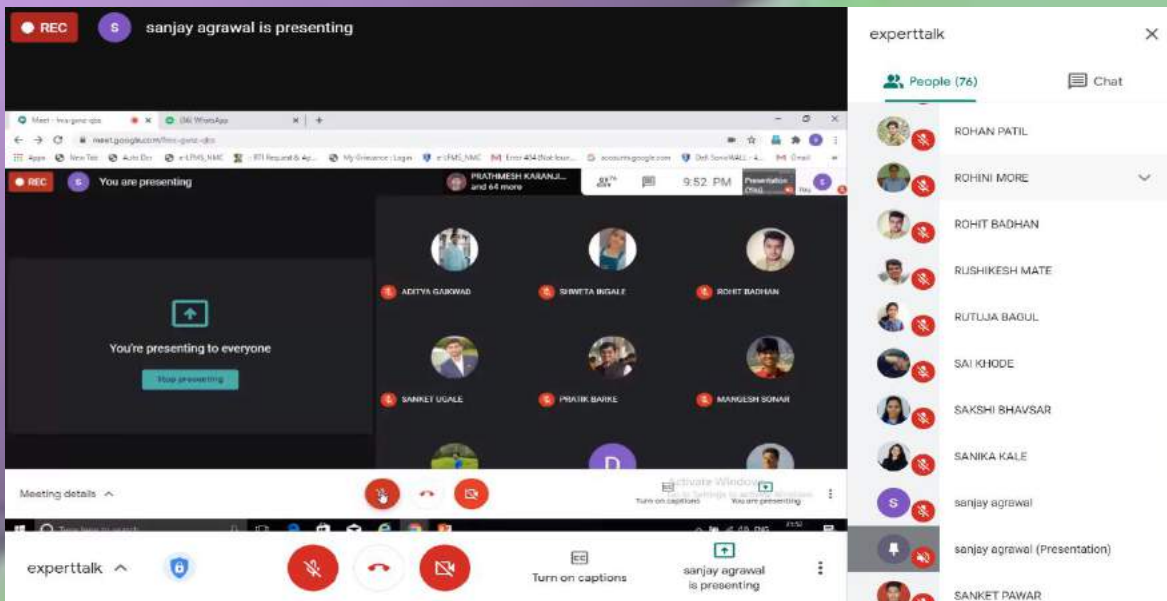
REC S sanjay agrawal is presenting

Meet - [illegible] (26) WhatsApp

meet.google.com/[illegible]

REC S You are presenting

PRATHMESH KARANJ... and 64 more

9:52 PM

Presentation (You)

You're presenting to everyone

Stop presenting

ADITYA GAIKWAD SHWETA INGALE ROHIT BADHAN

SANKET UGALE PRATIK BARKE MANGESH SONAR

D

Meeting details

Turn on captions You are presenting

Activate Windows Go to Settings to activate Windows.

Type here to search

experttalk

Turn on captions

sanjay agrawal is presenting

experttalk

People (76) Chat

ROHAN PATIL
ROHINI MORE
ROHIT BADHAN
RUSHIKESH MATE
RUTUJA BAGUL
SAI KHODE
SAKSHI BHAVSAR
SANIKA KALE
S sanjay agrawal
sanjay agrawal (Presentation)
SANKET PAWAR